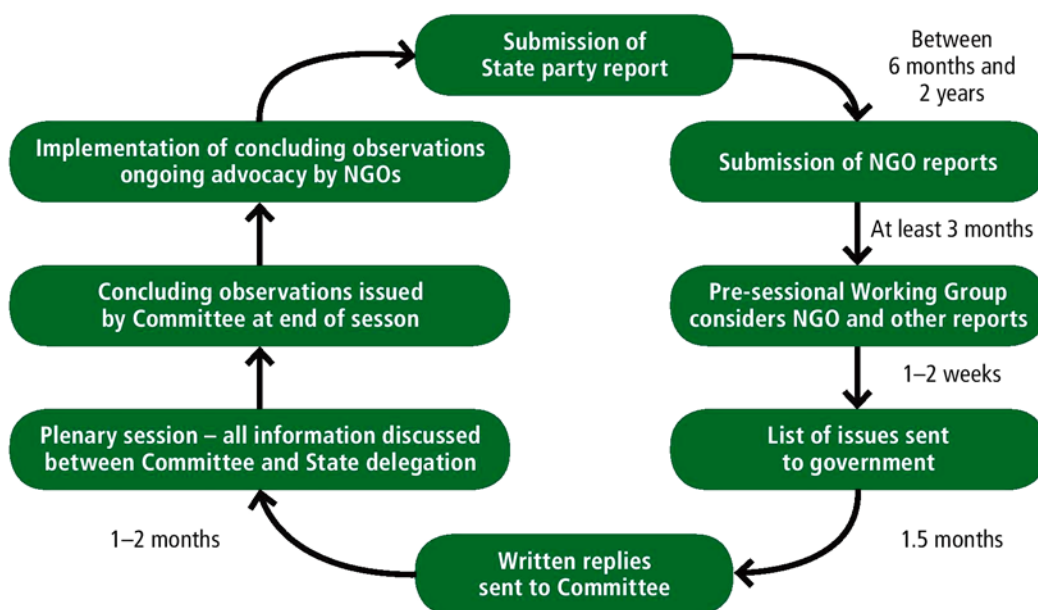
Submission of State party report

Between 6 months and 2 years

Submission of NGO reports

At least 3 months

Pre-sessional Working Group considers NGO and other reports

1–2 weeks

List of issues sent to government

1.5 months

Written replies sent to Committee

1–2 months

Plenary session – all information discussed between Committee and State delegation

Concluding observations issued by Committee at end of sesson

Implementation of concluding observations ongoing advocacy by NGOs